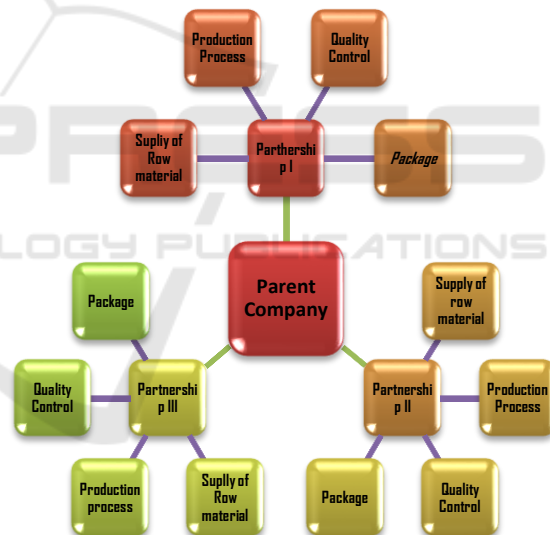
Production Process

Quality Control

Suplly of Row material

Parthership I

Package

LOGY PUBLICATIONS

Parent Company

Package

Supply of row material

Quality Control

Partnership III

Partnership II

Production Process

Production process

Suplly of Row material

Package

Quality Control